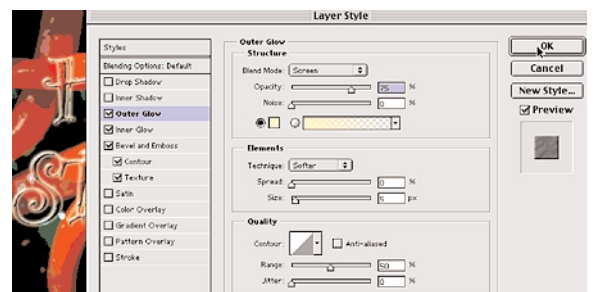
Layer Style

Styles
Blending Options: Default
Drop Shadow
Inner Shadow
Outer Glow
Inner Glow
Bevel and Emboss
Contour
Texture
Satin
Color Overlay
Gradient Overlay
Pattern Overlay
Stroke

Outer Glow
Structure
Blend Mode: Screen
Opacity: 75 %
Noise: 0 %

Elements
Technique: Softer
Spread: 0 %
Size: 5 px

Quality
Contour: Anti-aliased
Range: 50 %
Jitter: 0 %

OK
Cancel
New Style...
Preview